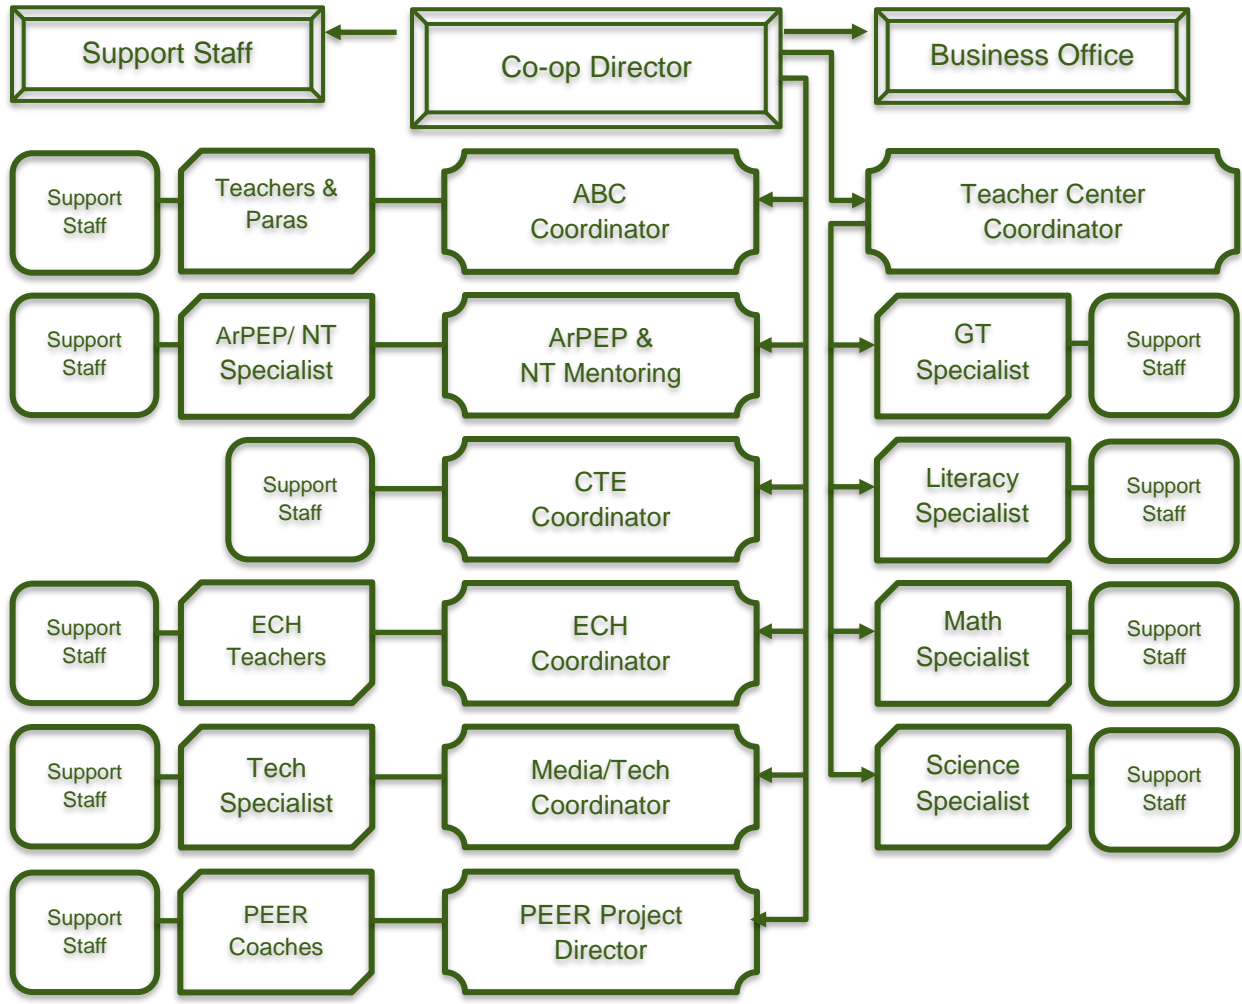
Support Staff

Co-op Director

Business Office

Support Staff

Teachers & Paras

ABC Coordinator

Teacher Center Coordinator

Support Staff

ArPEP/ NT Specialist

ArPEP & NT Mentoring

GT Specialist

Support Staff

Support Staff

CTE Coordinator

Literacy Specialist

Support Staff

Support Staff

ECH Teachers

ECH Coordinator

Math Specialist

Support Staff

Support Staff

Tech Specialist

Media/Tech Coordinator

Science Specialist

Support Staff

Support Staff

PEER Coaches

PEER Project Director